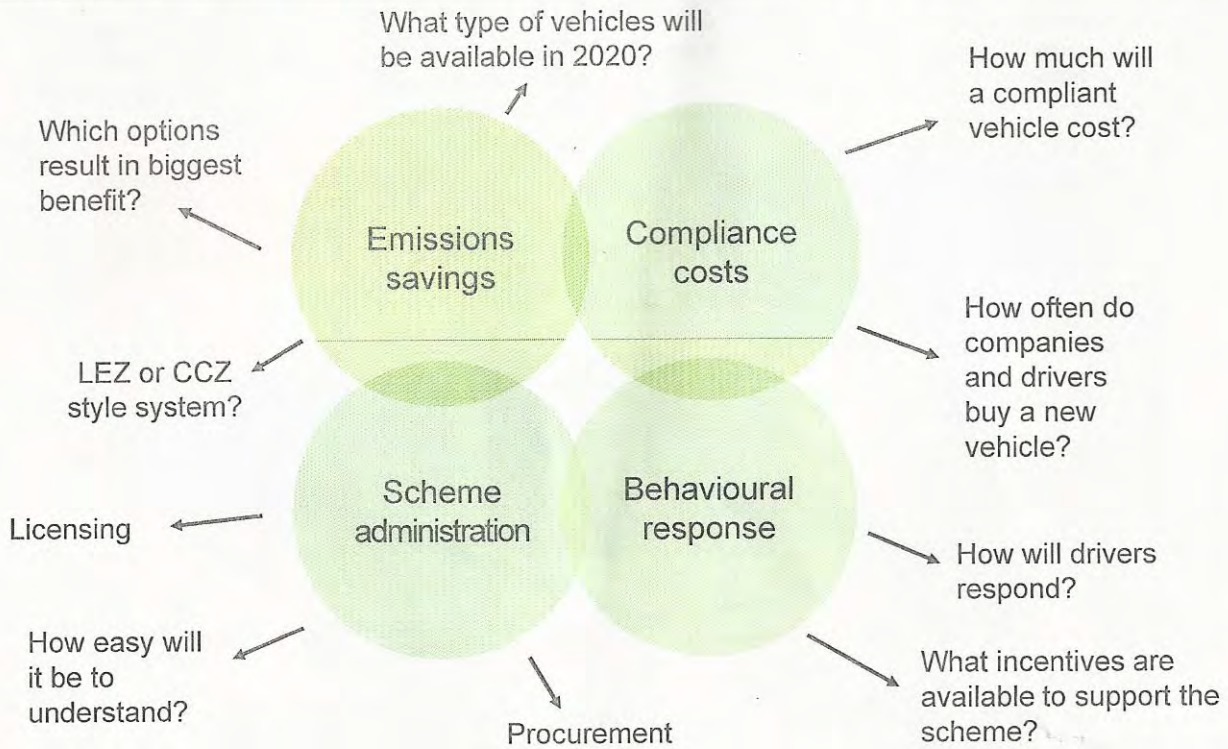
What type of vehicles will be available in 2020?

How much will a compliant vehicle cost?

Which options result in biggest benefit?

Emissions savings

Compliance costs

How often do companies and drivers buy a new vehicle?

LEZ or CCZ style system?

Scheme administration

Behavioural response

Licensing

How will drivers respond?

How easy will it be to understand?

Procurement

What incentives are available to support the scheme?